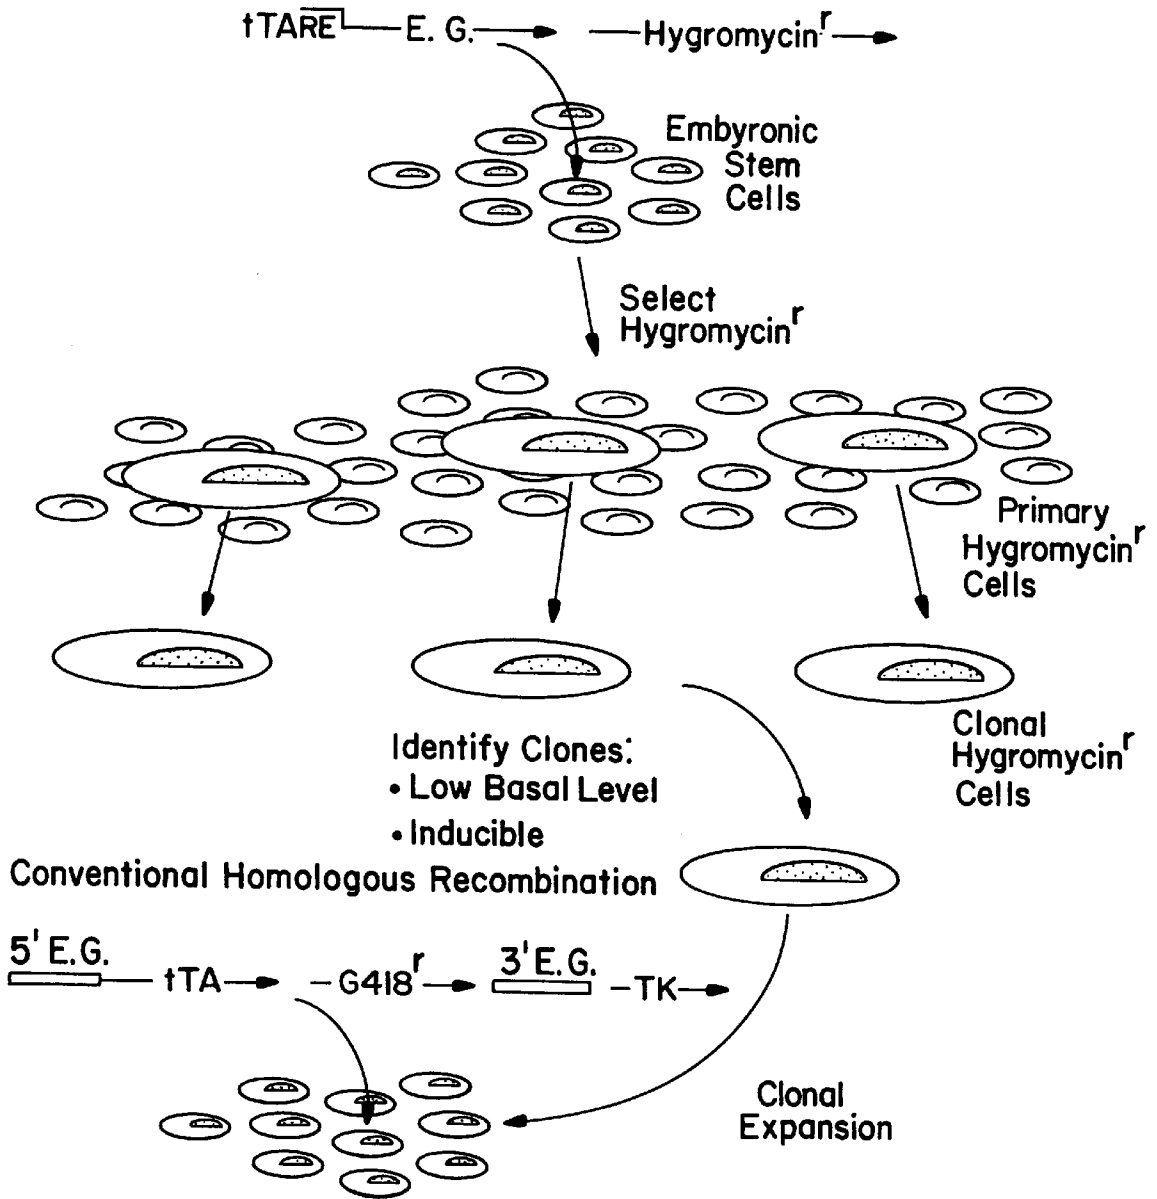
tTARE — E. G. → — Hygromycin$^r$ →

Embyronic Stem Cells

Select Hygromycin$^r$

Primary Hygromycin$^r$ Cells

Clonal Hygromycin$^r$ Cells

Identify Clones:
• Low Basal Level
• Inducible

Conventional Homologous Recombination

5' E.G. — tTA → — G418$^r$ → 3' E.G. — TK →

Clonal Expansion